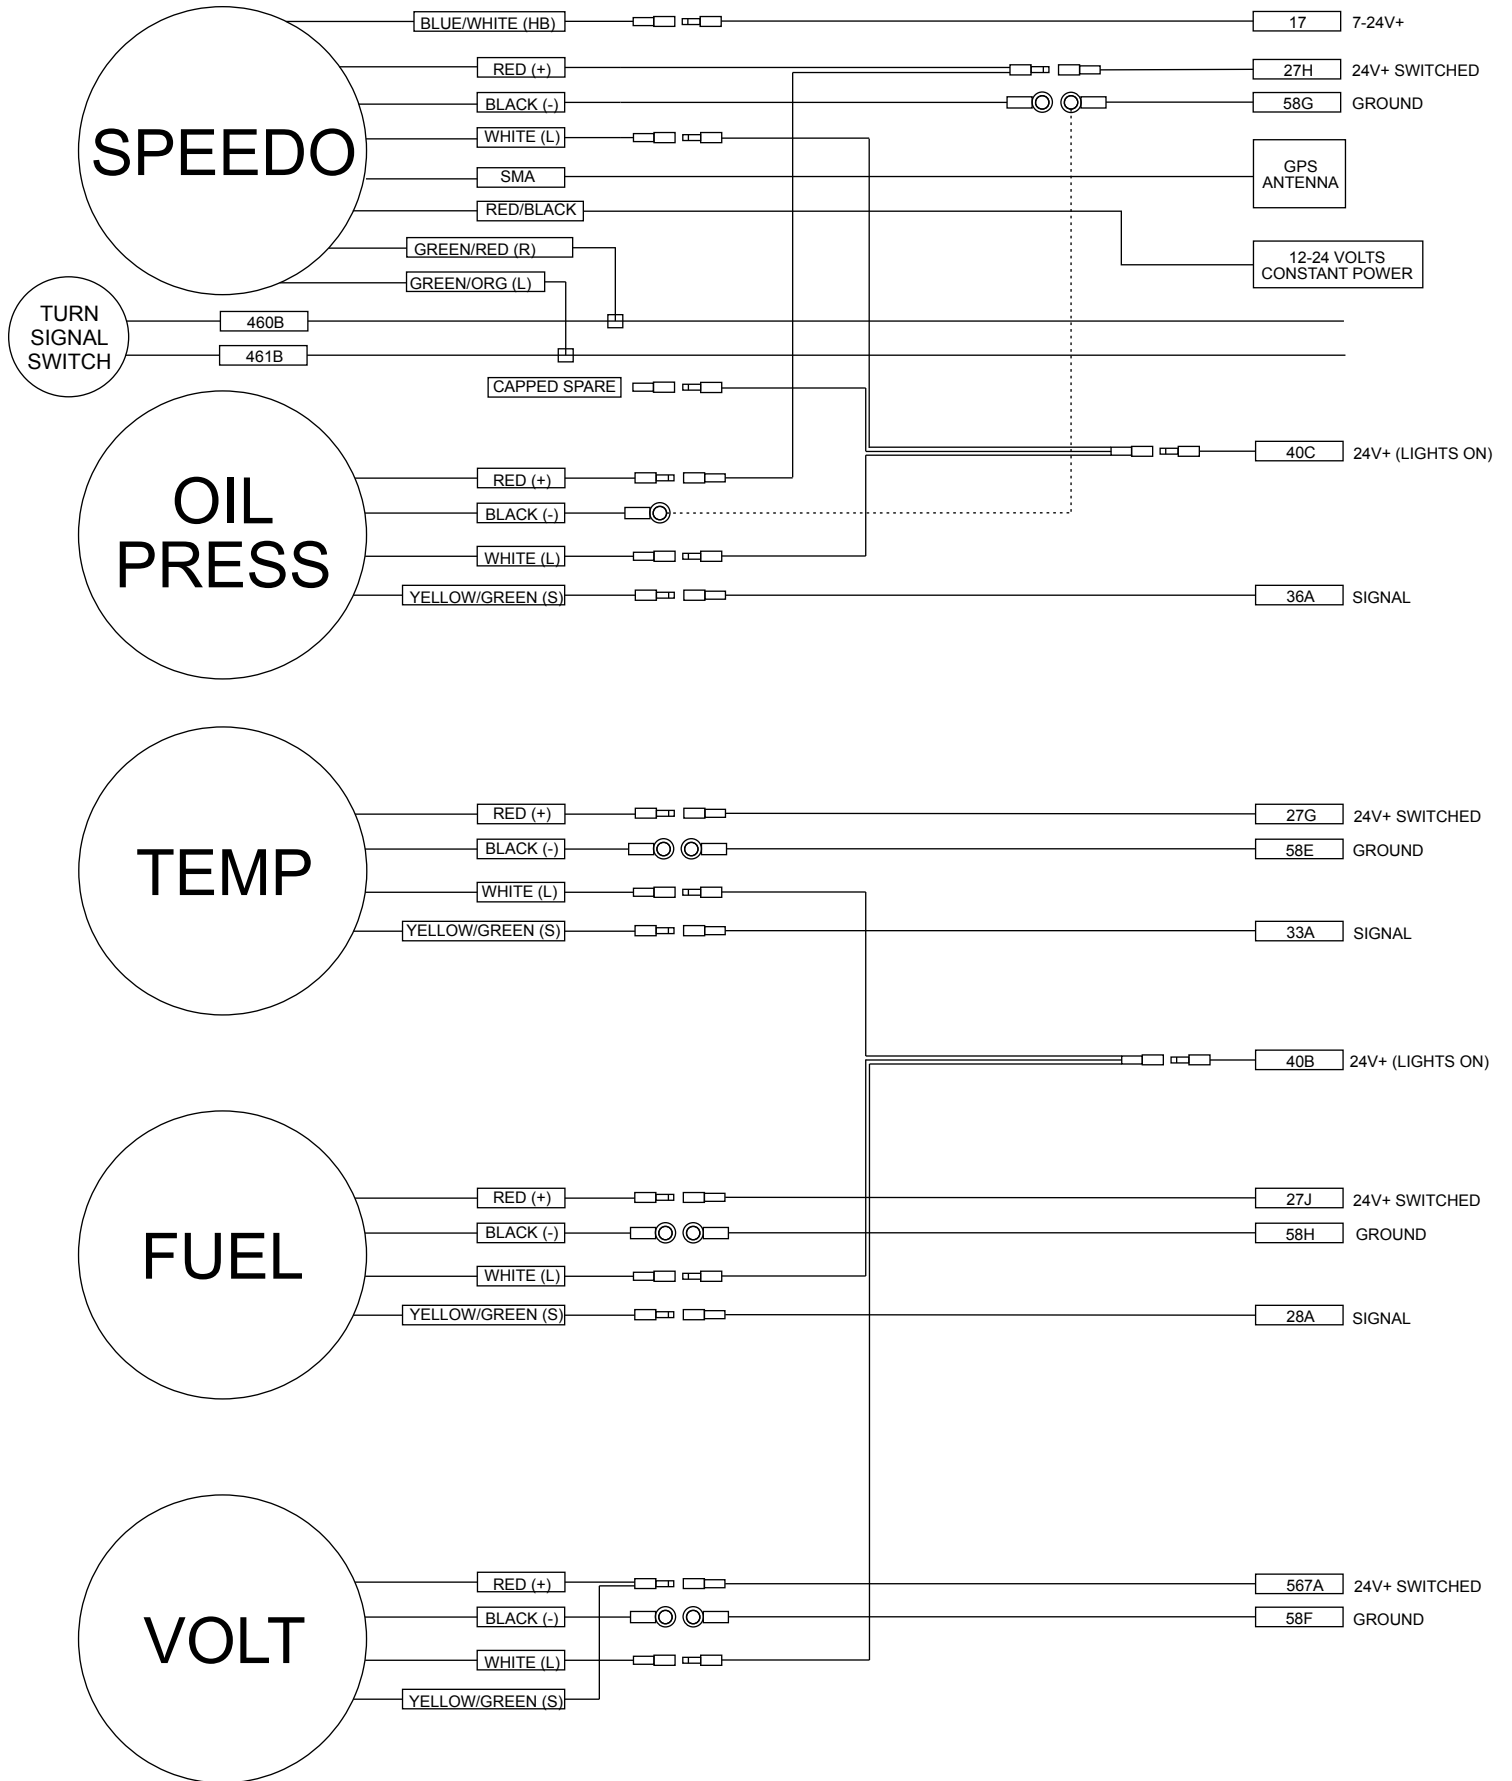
SPEEDO

BLUE/WHITE (HB)
17 7-24V+

RED (+)
27H 24V+ SWITCHED

BLACK (-)
58G GROUND

WHITE (L)

SMA
GPS ANTENNA

RED/BLACK
12-24 VOLTS CONSTANT POWER

GREEN/RED (R)
GREEN/ORG (L)

TURN SIGNAL SWITCH
460B
461B

CAPPED SPARE

40C 24V+ (LIGHTS ON)

OIL PRESS

RED (+)
BLACK (-)
WHITE (L)
YELLOW/GREEN (S)
36A SIGNAL

TEMP

RED (+)
27G 24V+ SWITCHED
BLACK (-)
58E GROUND
WHITE (L)
YELLOW/GREEN (S)
33A SIGNAL

40B 24V+ (LIGHTS ON)

FUEL

RED (+)
27J 24V+ SWITCHED
BLACK (-)
58H GROUND
WHITE (L)
YELLOW/GREEN (S)
28A SIGNAL

VOLT

RED (+)
567A 24V+ SWITCHED
BLACK (-)
58F GROUND
WHITE (L)
YELLOW/GREEN (S)